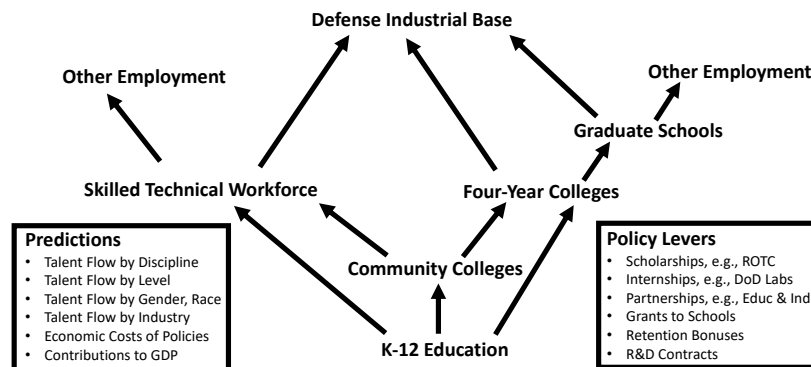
Defense Industrial Base

Other Employment

Other Employment

Graduate Schools

Skilled Technical Workforce

Four-Year Colleges

Predictions
- Talent Flow by Discipline
- Talent Flow by Level
- Talent Flow by Gender, Race
- Talent Flow by Industry
- Economic Costs of Policies
- Contributions to GDP

Community Colleges

Policy Levers
- Scholarships, e.g., ROTC
- Internships, e.g., DoD Labs
- Partnerships, e.g., Educ & Ind
- Grants to Schools
- Retention Bonuses
- R&D Contracts

K-12 Education